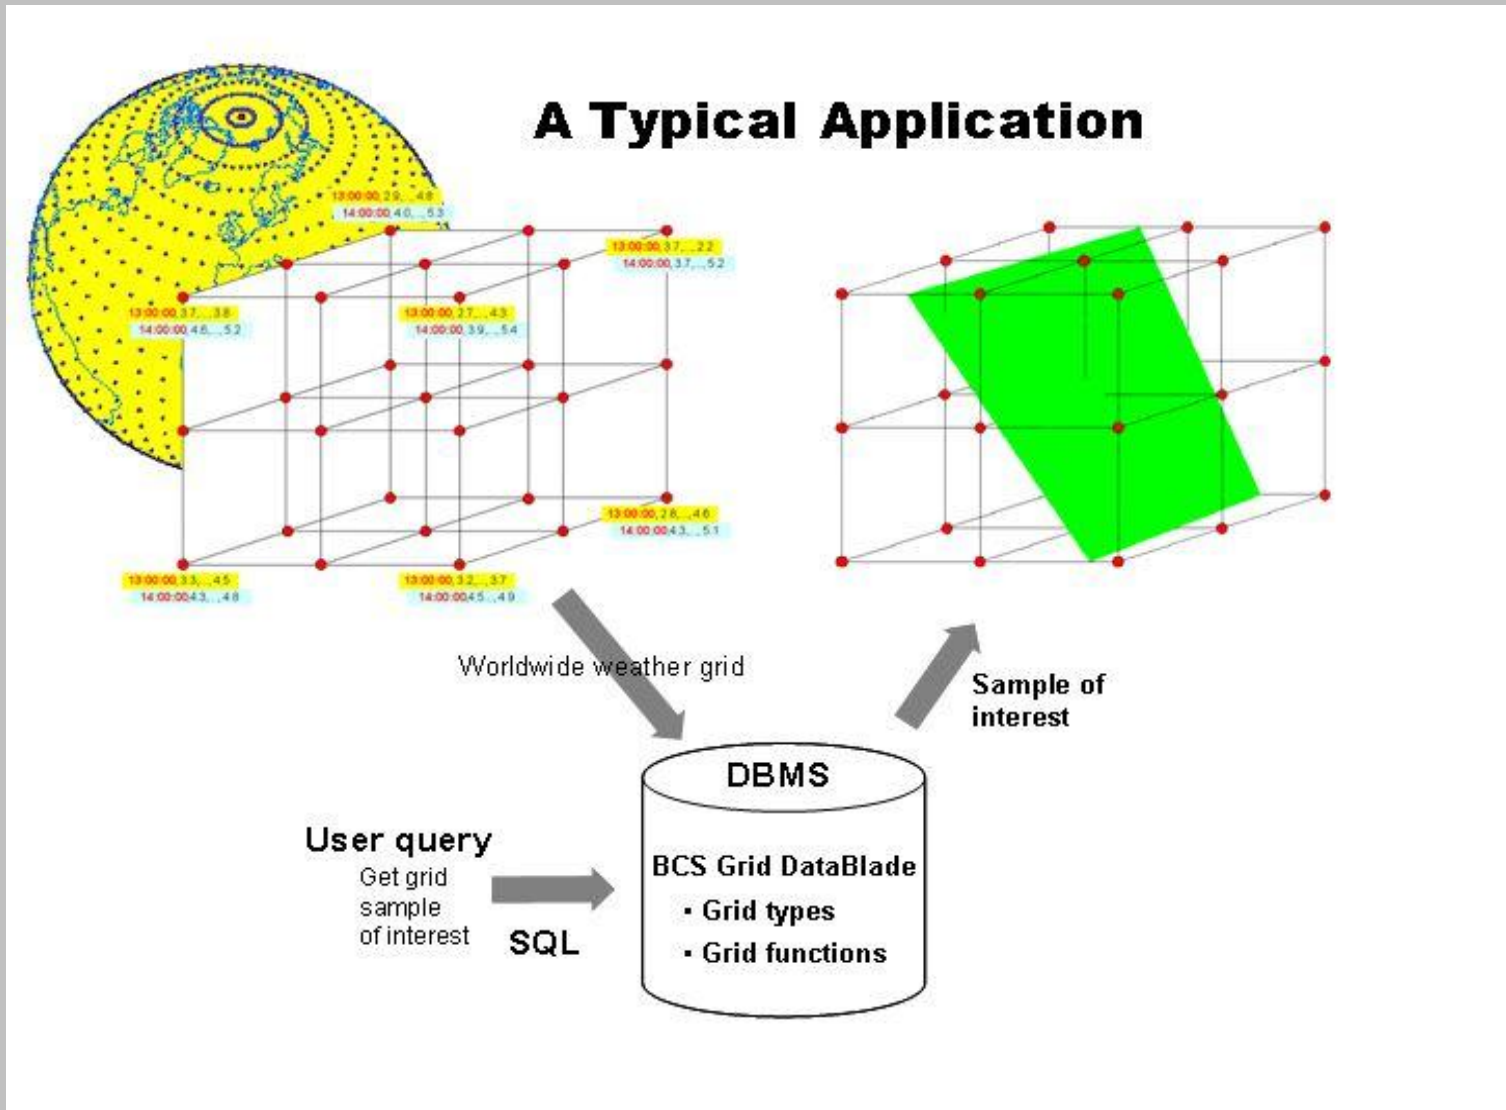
A Typical Application

13:00:00,2.9,...4.8
14:00:00,4.0,...5.3

13:00:00,3.7,...2.2
14:00:00,3.7,...5.2

13:00:00,3.7,...3.8
14:00:00,4.6,...5.2

13:00:00,2.7,...4.3
14:00:00,3.9,...5.4

13:00:00,2.8,...4.6
14:00:00,4.3,...5.1

13:00:00,3.3,...4.5
14:00:00,4.3,...4.8

13:00:00,3.2,...3.7
14:00:00,4.5,...4.9

Worldwide weather grid

Sample of interest

DBMS

BCS Grid DataBlade
• Grid types
• Grid functions

User query
Get grid sample of interest

SQL